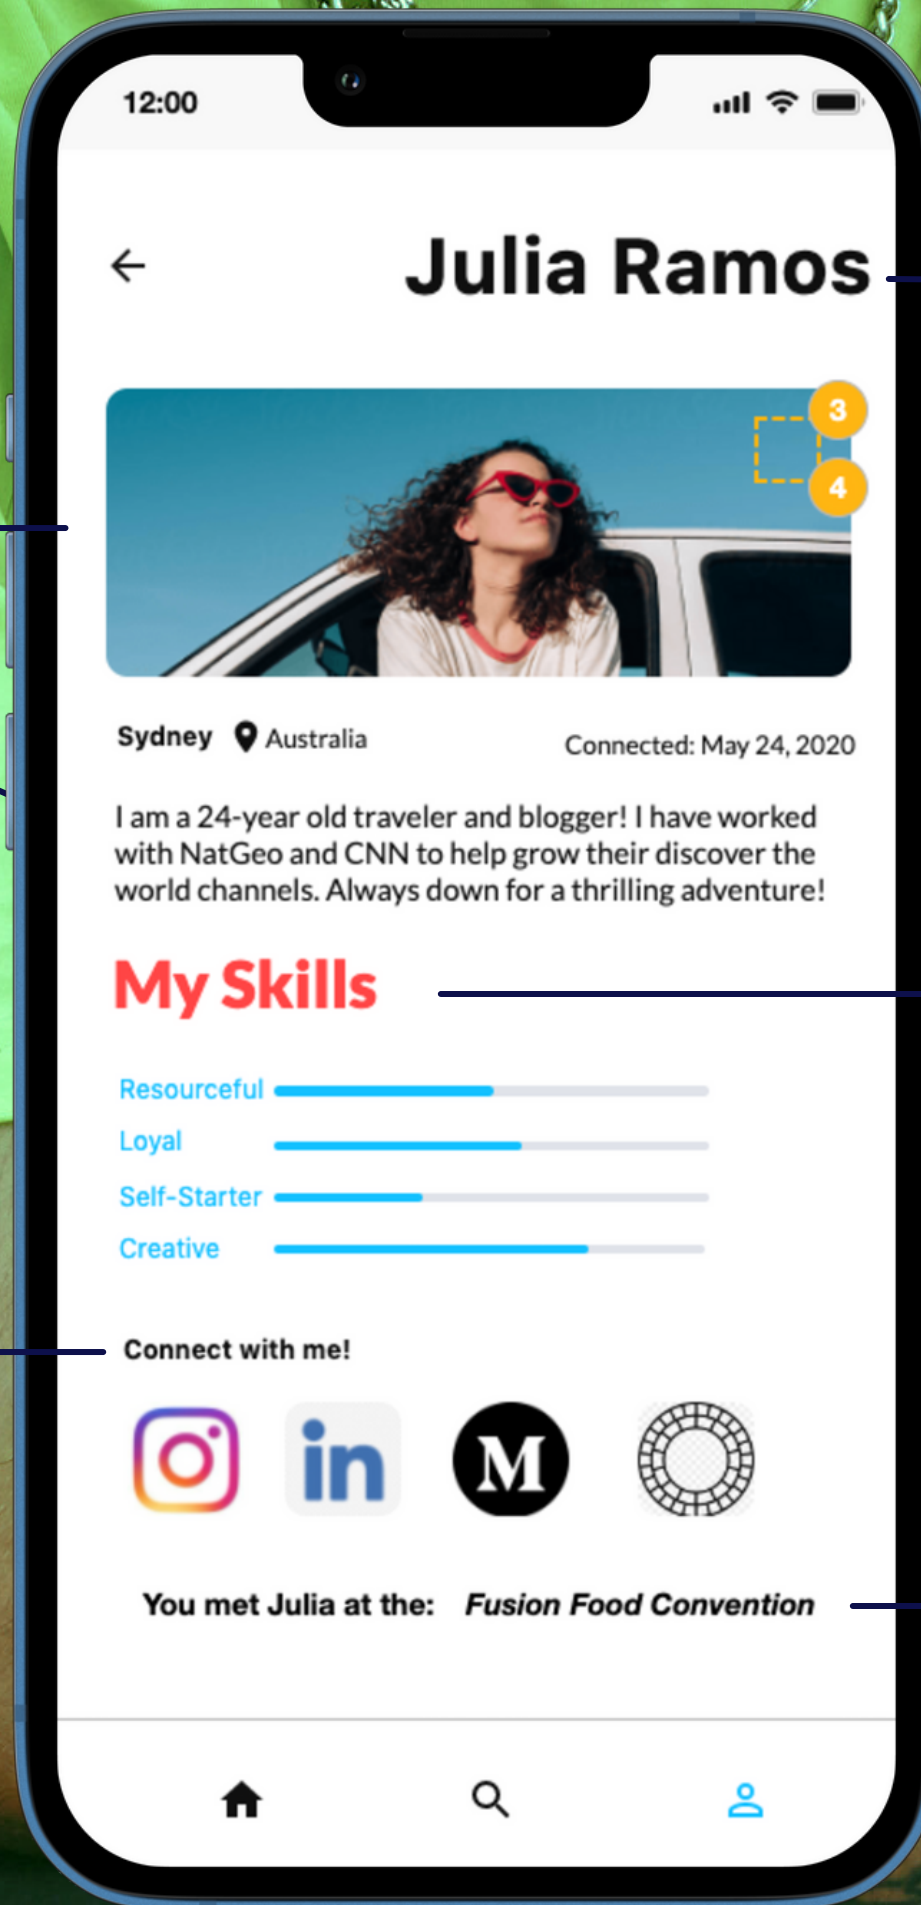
12:00

Julia Ramos

3

4

Sydney Australia

Connected: May 24, 2020

I am a 24-year old traveler and blogger! I have worked with NatGeo and CNN to help grow their discover the world channels. Always down for a thrilling adventure!

My Skills

Resourceful

Loyal

Self-Starter

Creative

Connect with me!

in

M

You met Julia at the: Fusion Food Convention